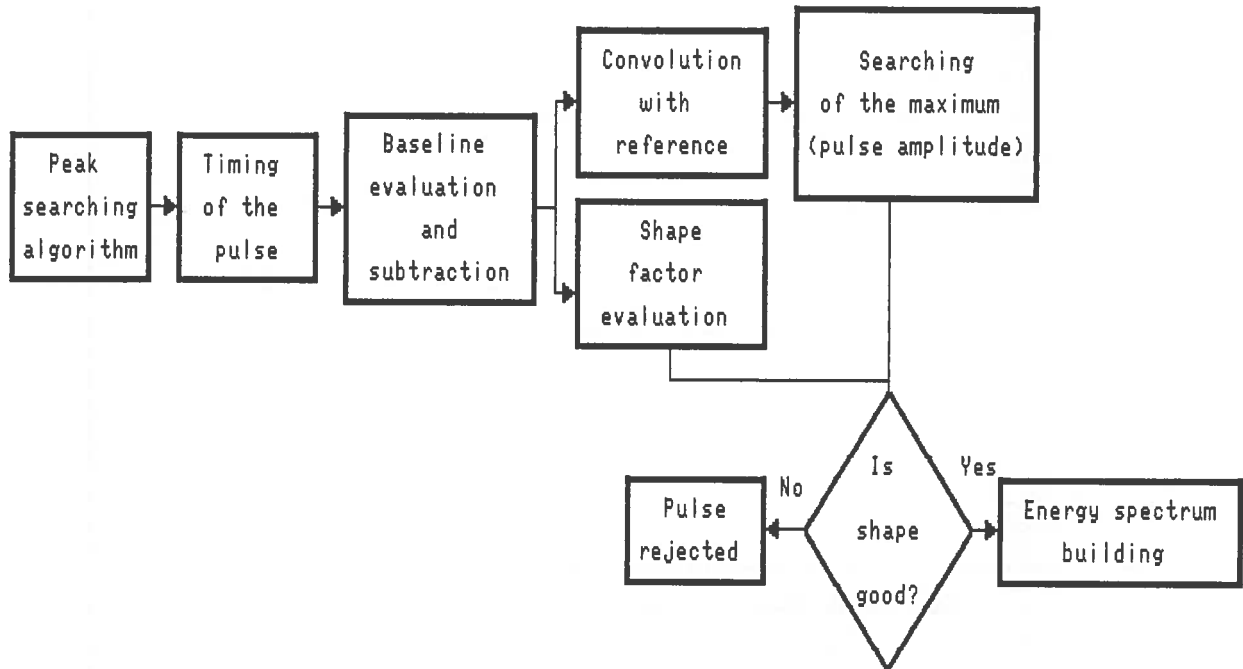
Peak searching algorithm

Timing of the pulse

Baseline evaluation and subtraction

Convolution with reference

Searching of the maximum (pulse amplitude)

Shape factor evaluation

Is shape good?

No

Yes

Pulse rejected

Energy spectrum building